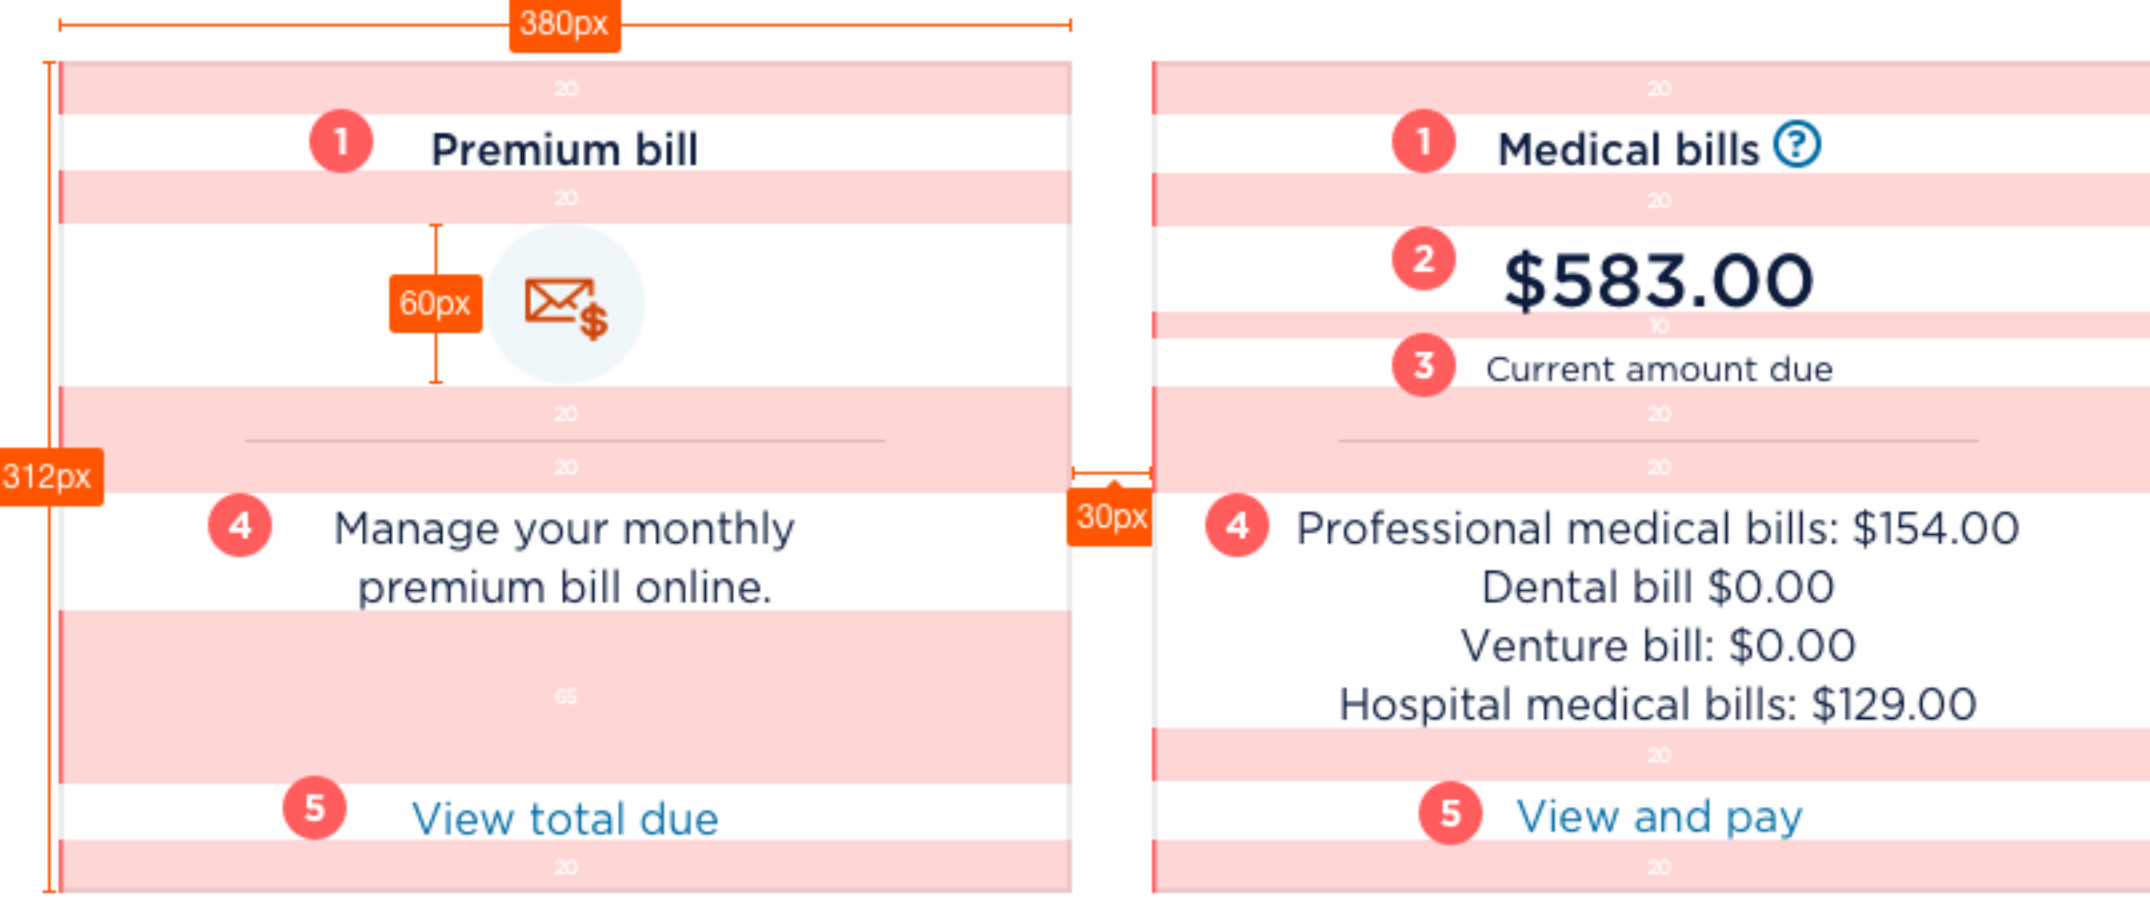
380px

20

1 Premium bill

20

60px

20

20

312px

4 Manage your monthly premium bill online.

65

5 View total due

20

20

1 Medical bills ?

20

2 $583.00

10

3 Current amount due

20

20

30px

4 Professional medical bills: $154.00
Dental bill $0.00
Venture bill: $0.00
Hospital medical bills: $129.00

20

5 View and pay

20